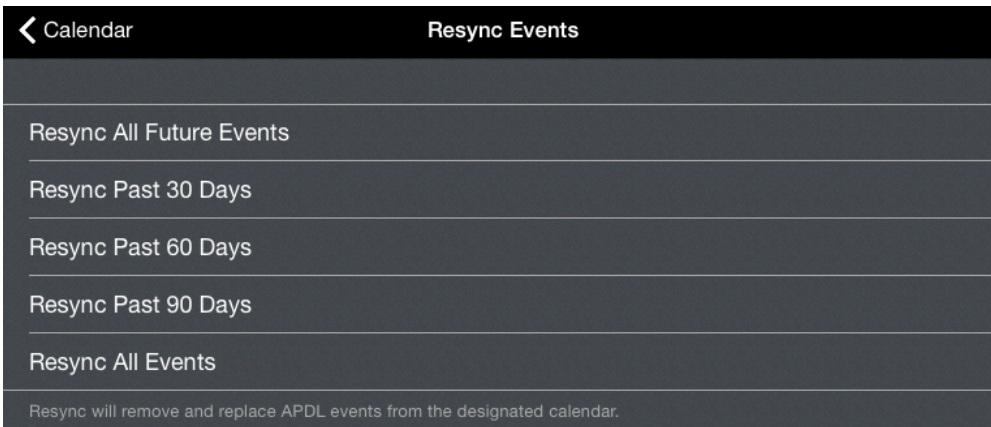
Calendar

Resync Events

Resync All Future Events

Resync Past 30 Days

Resync Past 60 Days

Resync Past 90 Days

Resync All Events

Resync will remove and replace APDL events from the designated calendar.